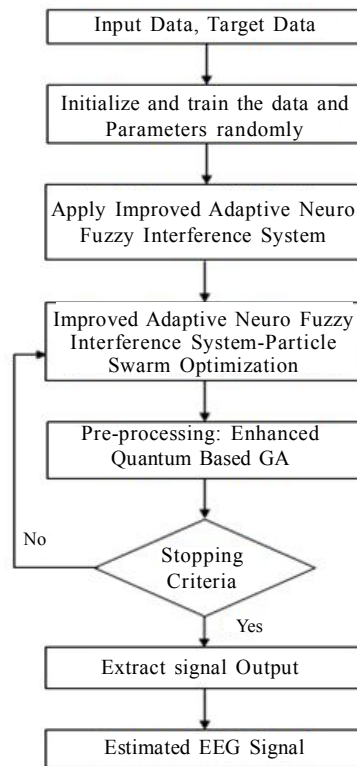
Input Data, Target Data

Initialize and train the data and Parameters randomly

Apply Improved Adaptive Neuro Fuzzy Interference System

Improved Adaptive Neuro Fuzzy Interference System-Particle Swarm Optimization

Pre-processing: Enhanced Quantum Based GA

No

Stopping Criteria

Yes

Extract signal Output

Estimated EEG Signal